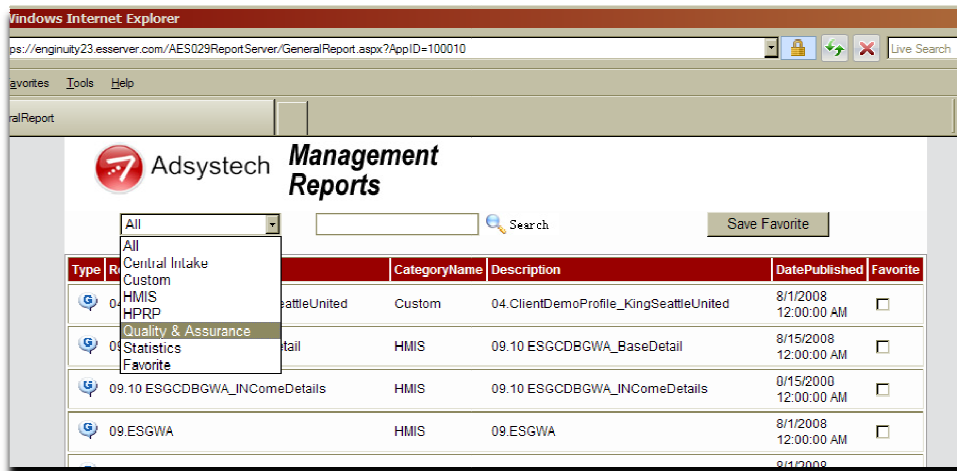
Windows Internet Explorer

ps://enginuity23.esserver.com/AES029ReportServer/GeneralReport.aspx?AppID=100010

Live Search

avorites Tools Help

ralReport

Adsystech Management Reports

All

Search

Save Favorite

All
Central Intake
Custom
HMIS
HPRP
Quality & Assurance
Statistics
Favorite

| Type | R | CategoryName | Description | DatePublished | Favorite |
|---|---|---|---|---|---|
| | 04 eattleUnited | Custom | 04.ClientDemoProfile_KingSeattleUnited | 8/1/2008 12:00:00 AM | |
| | 09 etail | HMIS | 09.10 ESGCDBGWA_BaseDetail | 8/15/2008 12:00:00 AM | |
| | 09.10 ESGCDBGWA_INComeDetails | HMIS | 09.10 ESGCDBGWA_INComeDetails | 0/15/2000 12:00:00 AM | |
| | 09.ESGWA | HMIS | 09.ESGWA | 8/1/2008 12:00:00 AM | |
| | | | | 8/1/2008 | |